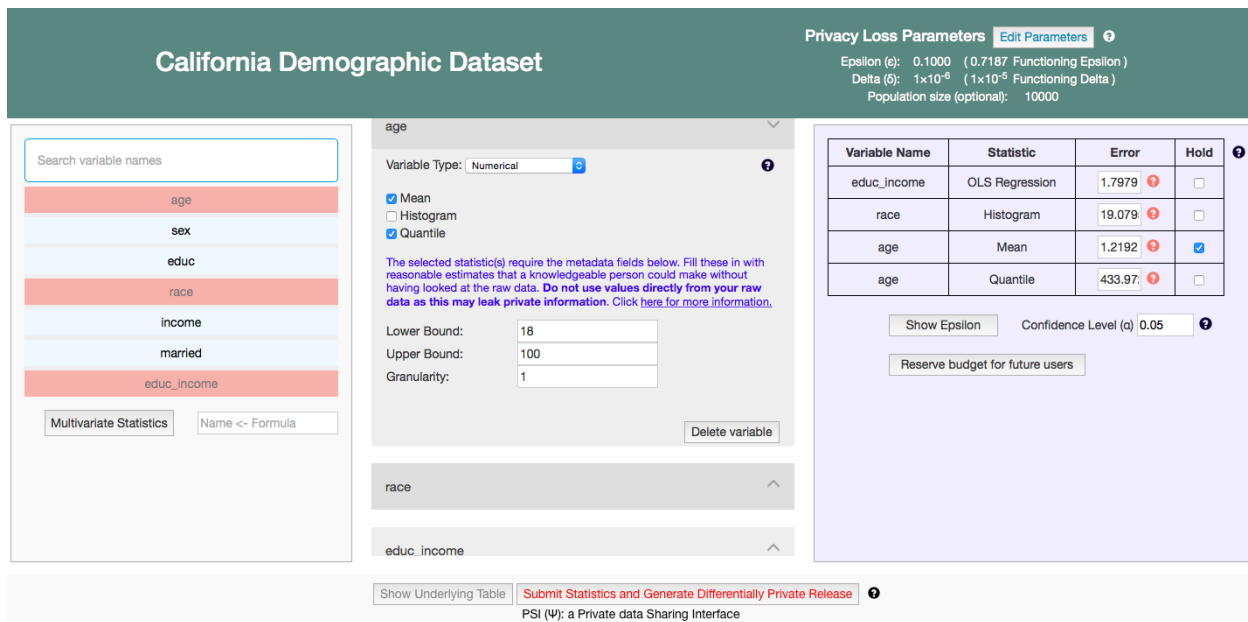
California Demographic Dataset

Privacy Loss Parameters Edit Parameters ?
Epsilon (ε): 0.1000 ( 0.7187 Functioning Epsilon )
Delta (δ): $1\times10^{-6}$ ( $1\times10^{-5}$ Functioning Delta )
Population size (optional): 10000

Search variable names

age
sex
educ
race
income
married
educ_income

Multivariate Statistics Name <- Formula

age

Variable Type: Numerical ?

Mean
Histogram
Quantile

The selected statistic(s) require the metadata fields below. Fill these in with reasonable estimates that a knowledgeable person could make without having looked at the raw data. **Do not use values directly from your raw data as this may leak private information**. Click here for more information.

Lower Bound: 18
Upper Bound: 100
Granularity: 1

Delete variable

race

educ_income

| Variable Name | Statistic | Error | Hold |
|---|---|---|---|
| educ_income | OLS Regression | 1.7979 ? | |
| race | Histogram | 19.079 ? | |
| age | Mean | 1.2192 ? | ✓ |
| age | Quantile | 433.97 ? | |

?

Show Epsilon Confidence Level (α) 0.05 ?

Reserve budget for future users

Show Underlying Table Submit Statistics and Generate Differentially Private Release ?

PSI (Ψ): a Private data Sharing Interface